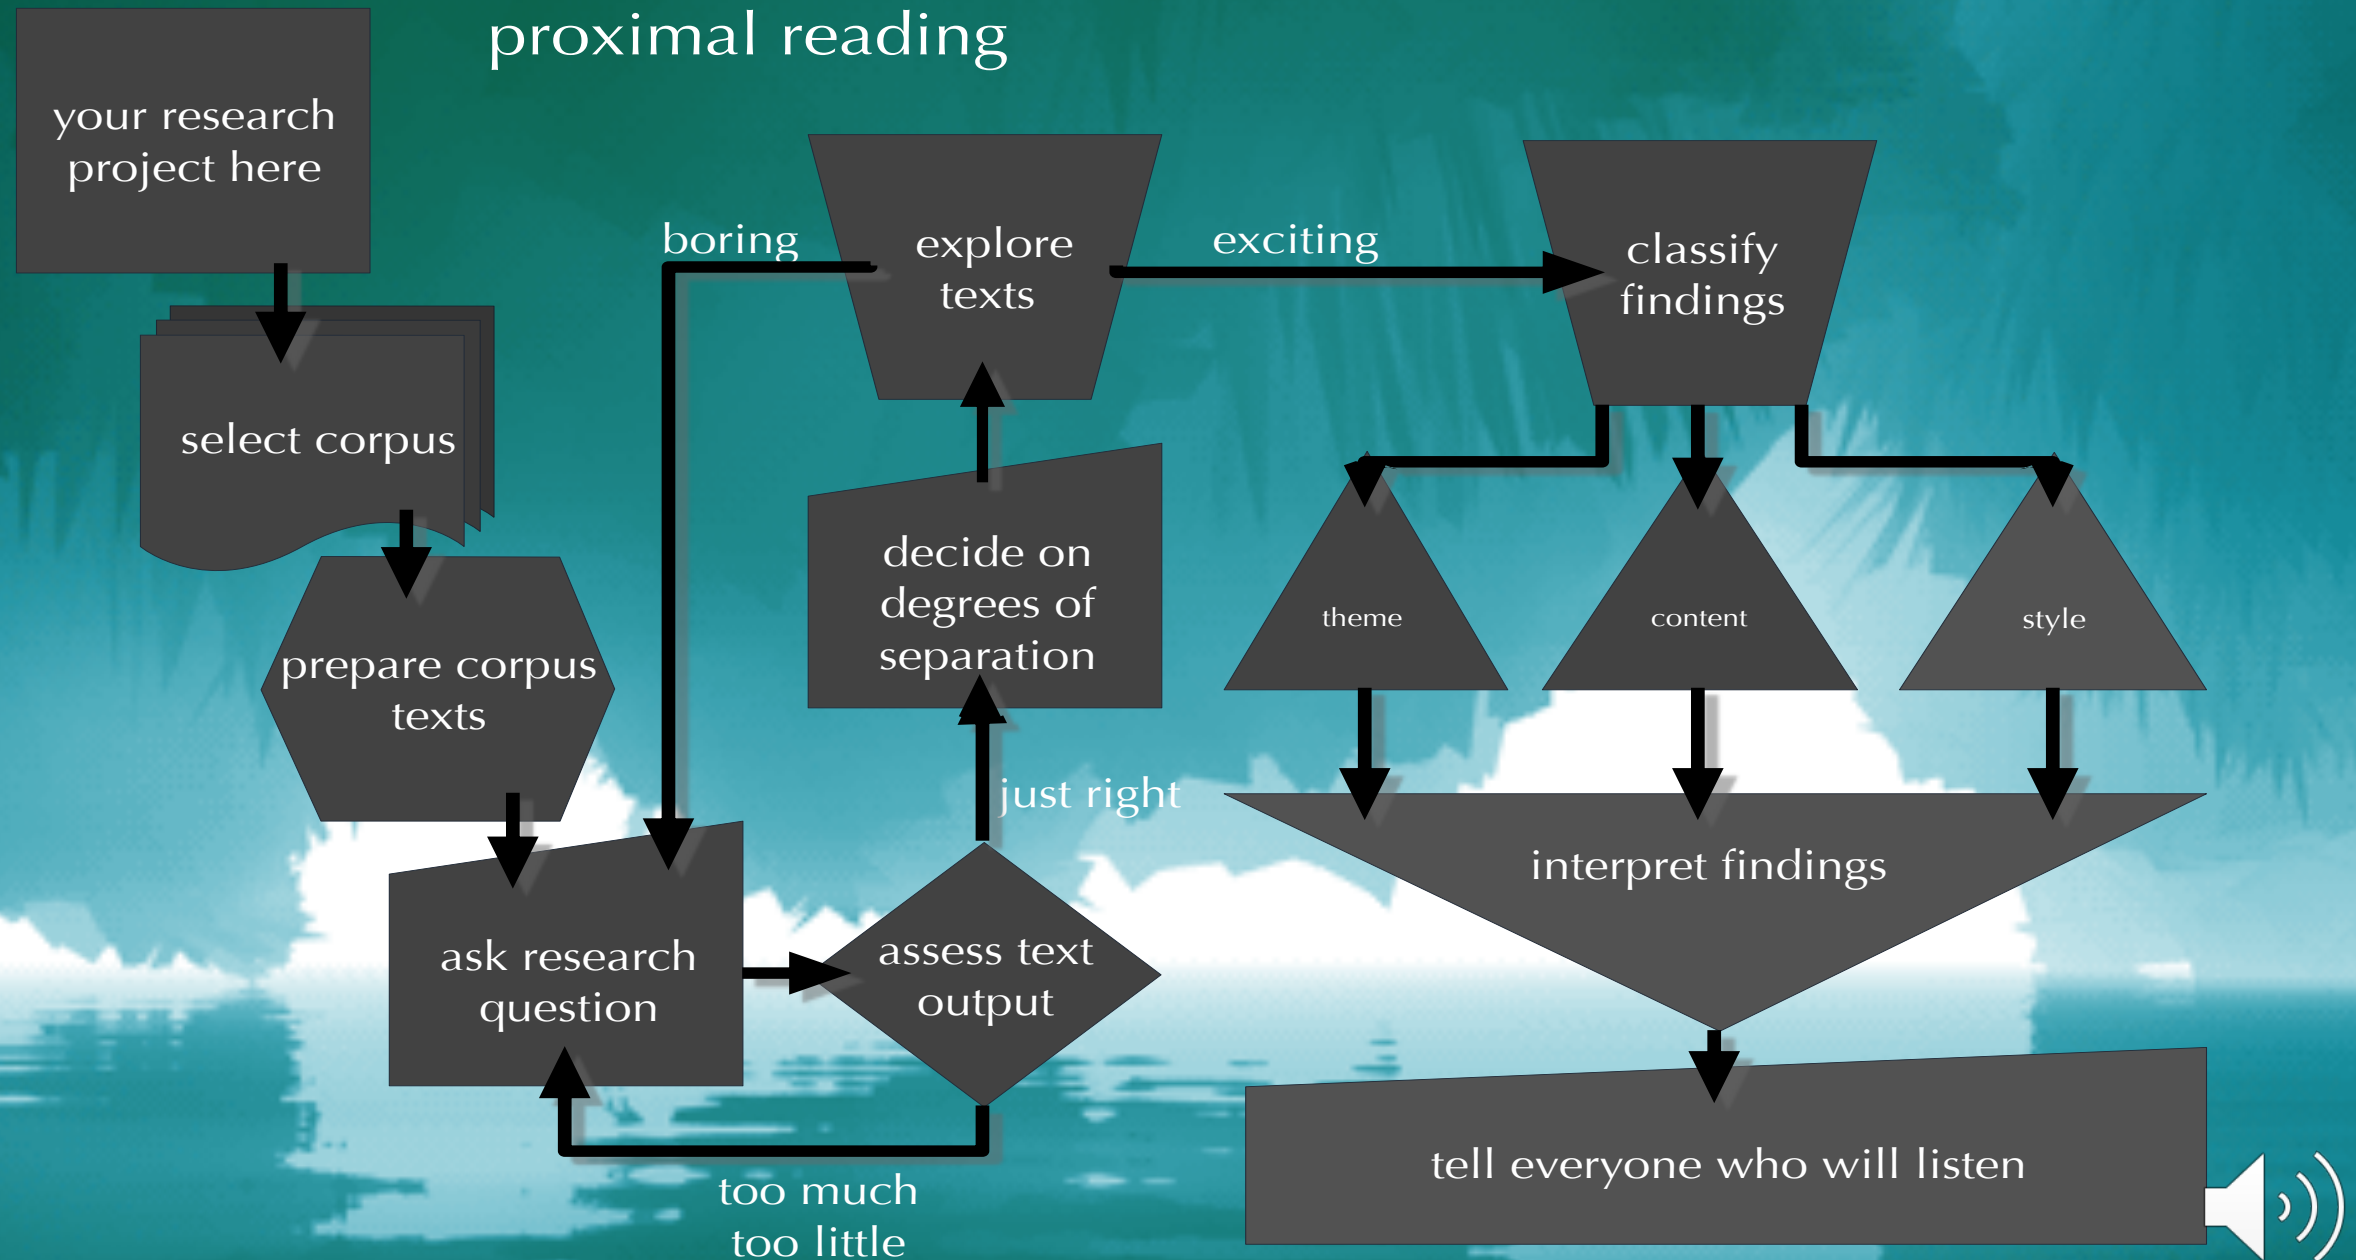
proximal reading

your research project here

select corpus

prepare corpus texts

ask research question

assess text output

too much
too little

just right

decide on degrees of separation

explore texts

boring

exciting

classify findings

theme

content

style

interpret findings

tell everyone who will listen